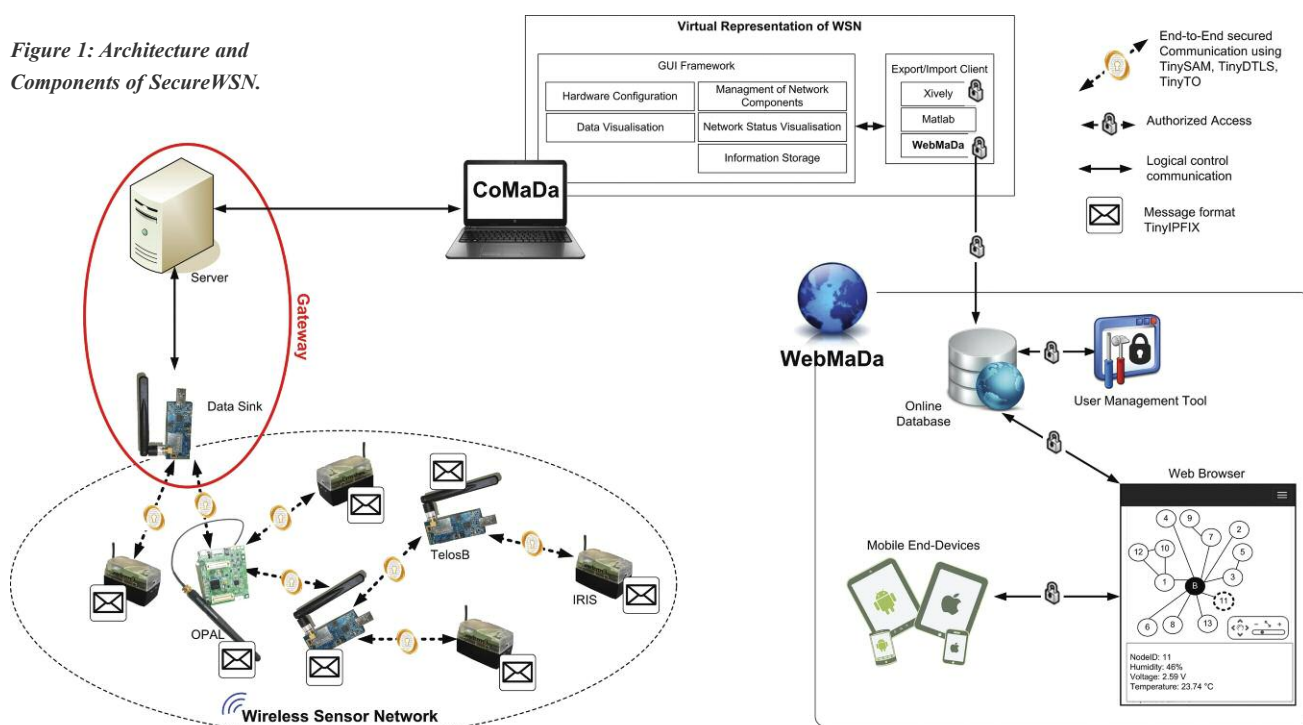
Figure 1: Architecture and Components of SecureWSN.

Virtual Representation of WSN

GUI Framework

Hardware Configuration

Managment of Network Components

Data Visualisation

Network Status Visualisation

Information Storage

Export/Import Client

Xively

Matlab

WebMaDa

End-to-End secured Communication using TinySAM, TinyDTLS, TinyTO

Authorized Access

Logical control communication

Message format TinyIPFIX

CoMaDa

Server

Gateway

Data Sink

WebMaDa

Online Database

User Management Tool

Web Browser

TelosB

IRIS

OPAL

Mobile End-Devices

4 9 7 2 12 10 5 1 B 3 11 6 8 13

NodeID: 11
Humidity: 46%
Voltage: 2.59 V
Temperature: 23.74 °C

Wireless Sensor Network